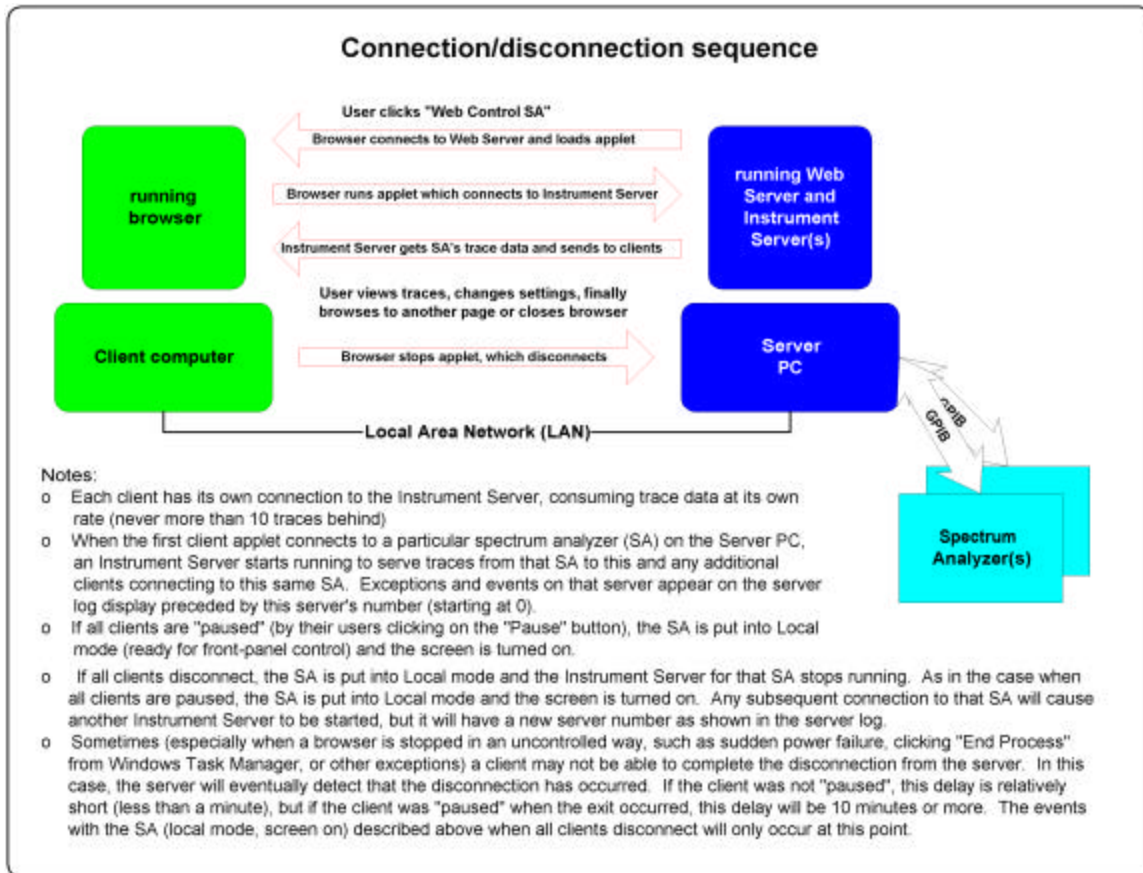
Connection/disconnection sequence

User clicks "Web Control SA"

Browser connects to Web Server and loads applet

running browser

Browser runs applet which connects to Instrument Server

running Web Server and Instrument Server(s)

Instrument Server gets SA's trace data and sends to clients

User views traces, changes settings, finally browses to another page or closes browser

Client computer

Browser stops applet, which disconnects

Server PC

GPIB

GPIB

Local Area Network (LAN)

Spectrum Analyzer(s)

Notes:

o Each client has its own connection to the Instrument Server, consuming trace data at its own rate (never more than 10 traces behind)

o When the first client applet connects to a particular spectrum analyzer (SA) on the Server PC, an Instrument Server starts running to serve traces from that SA to this and any additional clients connecting to this same SA. Exceptions and events on that server appear on the server log display preceded by this server's number (starting at 0).

o If all clients are "paused" (by their users clicking on the "Pause" button), the SA is put into Local mode (ready for front-panel control) and the screen is turned on.

o If all clients disconnect, the SA is put into Local mode and the Instrument Server for that SA stops running. As in the case when all clients are paused, the SA is put into Local mode and the screen is turned on. Any subsequent connection to that SA will cause another Instrument Server to be started, but it will have a new server number as shown in the server log.

o Sometimes (especially when a browser is stopped in an uncontrolled way, such as sudden power failure, clicking "End Process" from Windows Task Manager, or other exceptions) a client may not be able to complete the disconnection from the server. In this case, the server will eventually detect that the disconnection has occurred. If the client was not "paused", this delay is relatively short (less than a minute), but if the client was "paused" when the exit occurred, this delay will be 10 minutes or more. The events with the SA (local mode, screen on) described above when all clients disconnect will only occur at this point.